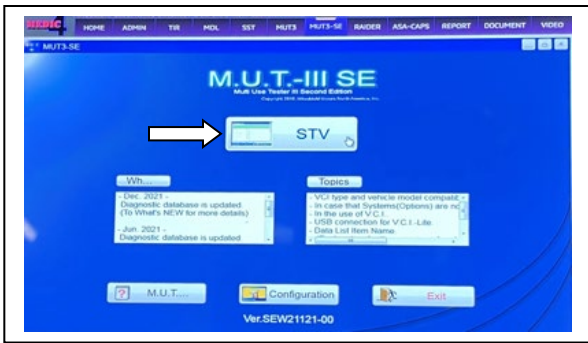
MEDIC HOME ADMIN TIR MDL SST MUT3 MUT3-SE RAIDER ASA-CAPS REPORT DOCUMENT VIDEO

MUT3-SE

M.U.T.-III SE
Multi Use Tester III Second Edition
Copyright 2018, Mitsubishi Motors North America, Inc.

STV

Wh...
- Dec. 2021 -
Diagnostic database is updated.
(To What's NEW for more details)

- Jun. 2021 -
Diagnostic database is updated

Topics
- VCI type and vehicle model compatit
- In case that Systems(Options) are nc
- In the use of V.C.I.
- USB connection for V.C.I.-Lite.
- Data List Item Name

M.U.T....

Configuration

Exit

Ver.SEW21121-00